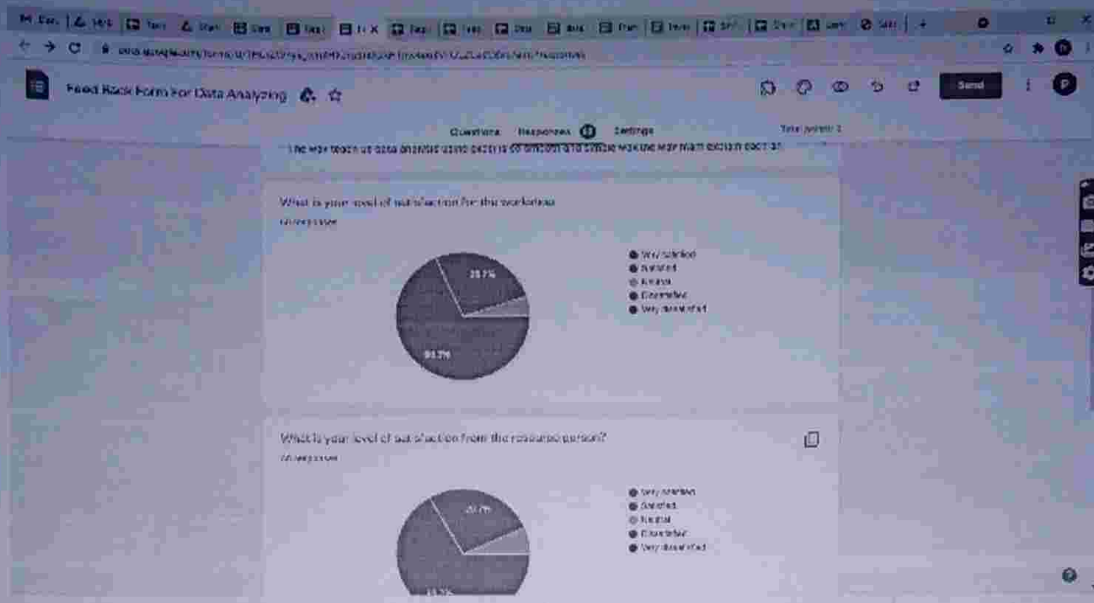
Feed Back Form For Data Analyzing

Questions Responses Settings

Send

The way teach us data analysis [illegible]

What is your level of satisfaction for the workshop

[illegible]

28.7%

61.7%

Very Satisfied
Satisfied
Neutral
Dissatisfied
Very dissatisfied

What is your level of satisfaction from the resource person?

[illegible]

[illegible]

Very Satisfied
Satisfied
Neutral
Dissatisfied
Very dissatisfied